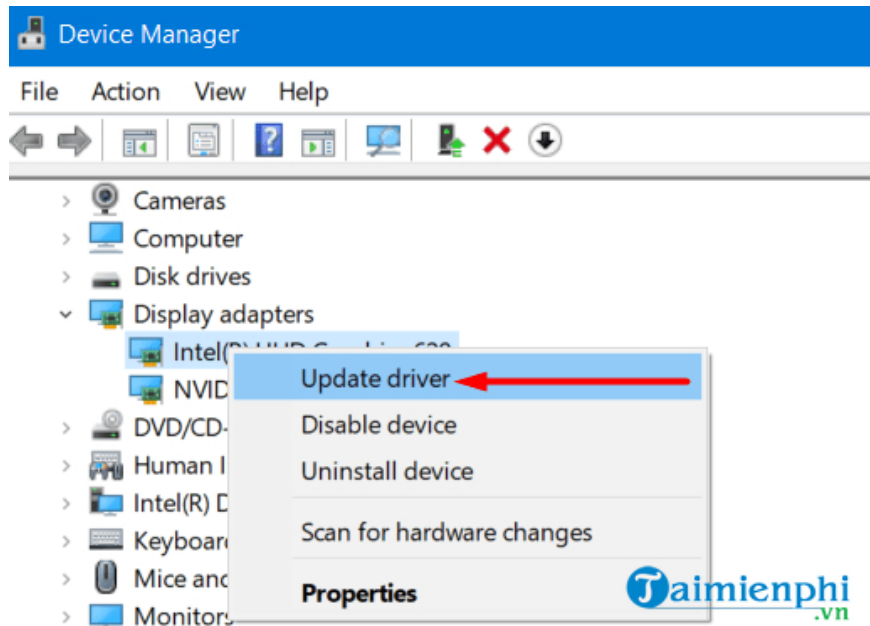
Device Manager

File Action View Help

Cameras
Computer
Disk drives
Display adapters
Intel(R) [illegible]
NVID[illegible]
DVD/CD-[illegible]
Human I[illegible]
Intel(R) D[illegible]
Keyboar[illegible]
Mice and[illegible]
Monitors

Update driver
Disable device
Uninstall device
Scan for hardware changes
Properties

Taimienphi
.vn